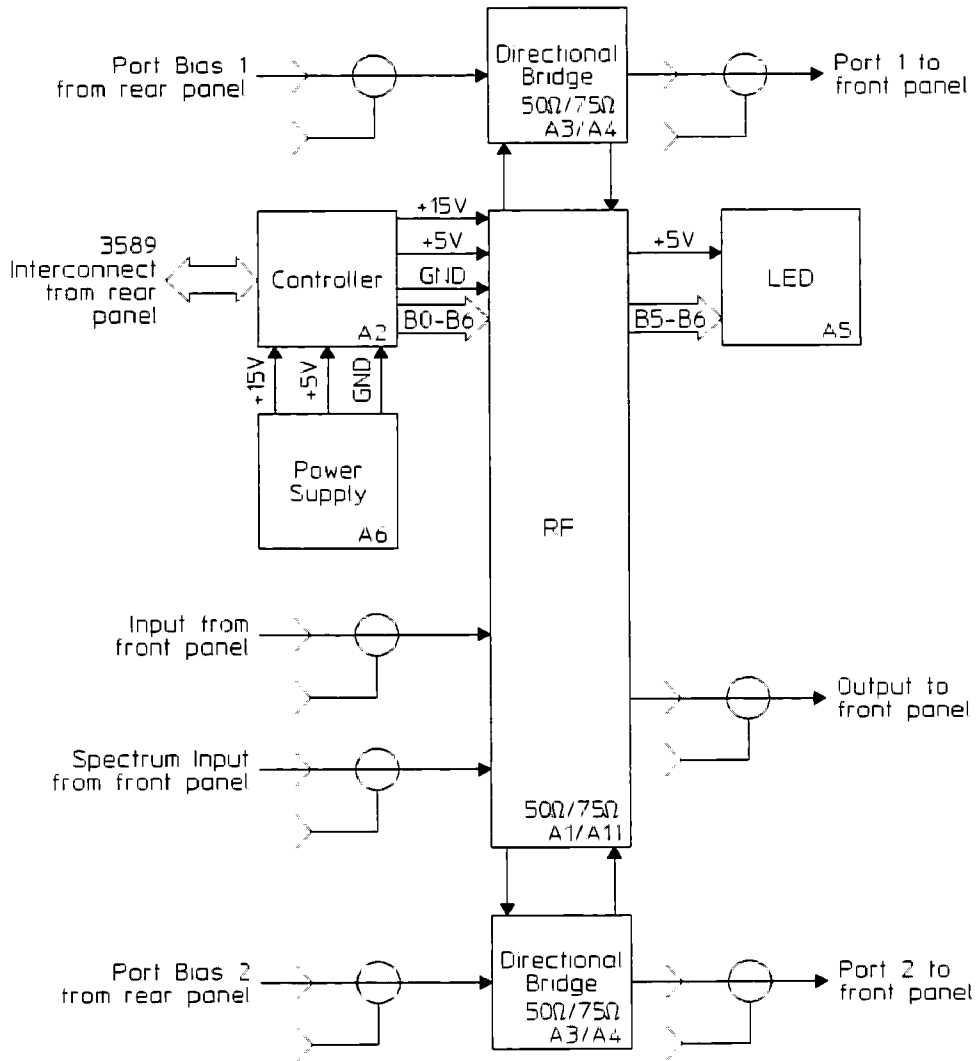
Port Bias 1
from rear panel

Directional
Bridge
$50\Omega/75\Omega$
A3/A4

Port 1 to
front panel

3589
Interconnect
from rear
panel

Controller
A2

+15V
+5V
GND
B0-B6

+5V
B5-B6

LED
A5

+15V
+5V
GND

Power
Supply
A6

RF

Input from
front panel

Output to
front panel

Spectrum Input
from front panel

$50\Omega/75\Omega$
A1/A11

Port Bias 2
from rear panel

Directional
Bridge
$50\Omega/75\Omega$
A3/A4

Port 2 to
front panel